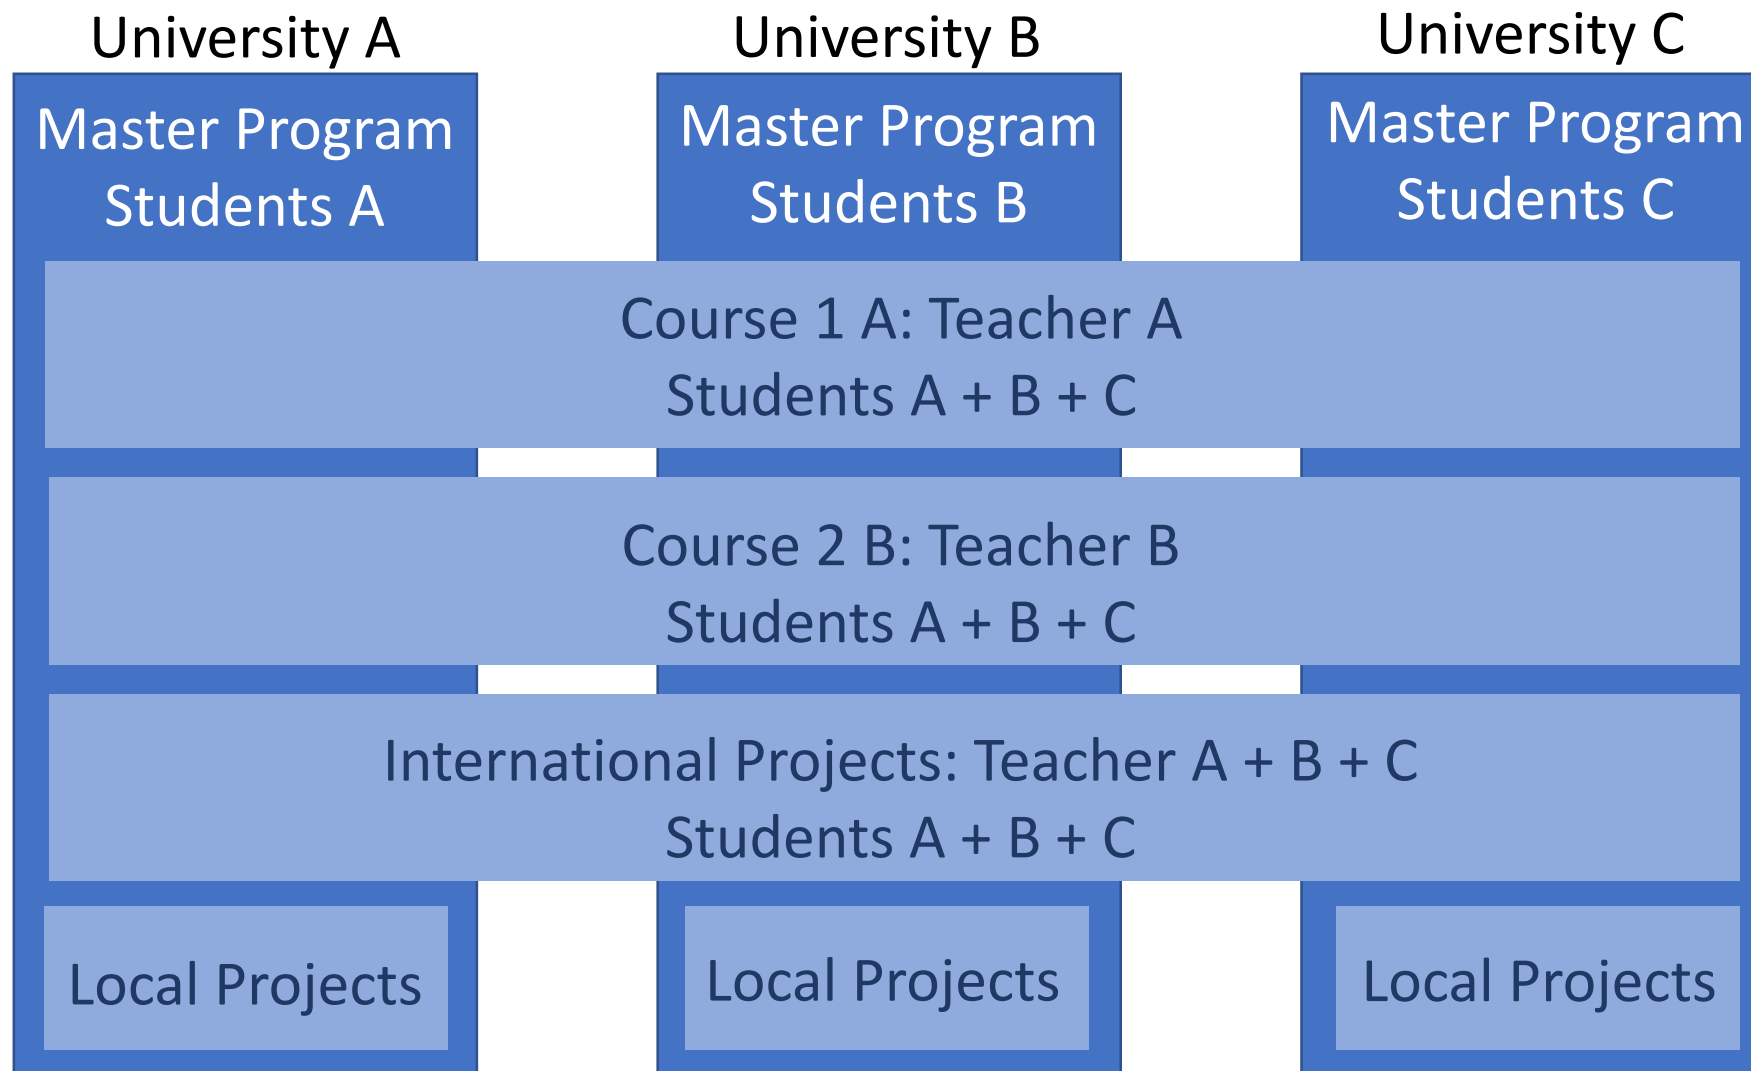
University A

University B

University C

Master Program Students A

Master Program Students B

Master Program Students C

Course 1 A: Teacher A
Students A + B + C

Course 2 B: Teacher B
Students A + B + C

International Projects: Teacher A + B + C
Students A + B + C

Local Projects

Local Projects

Local Projects